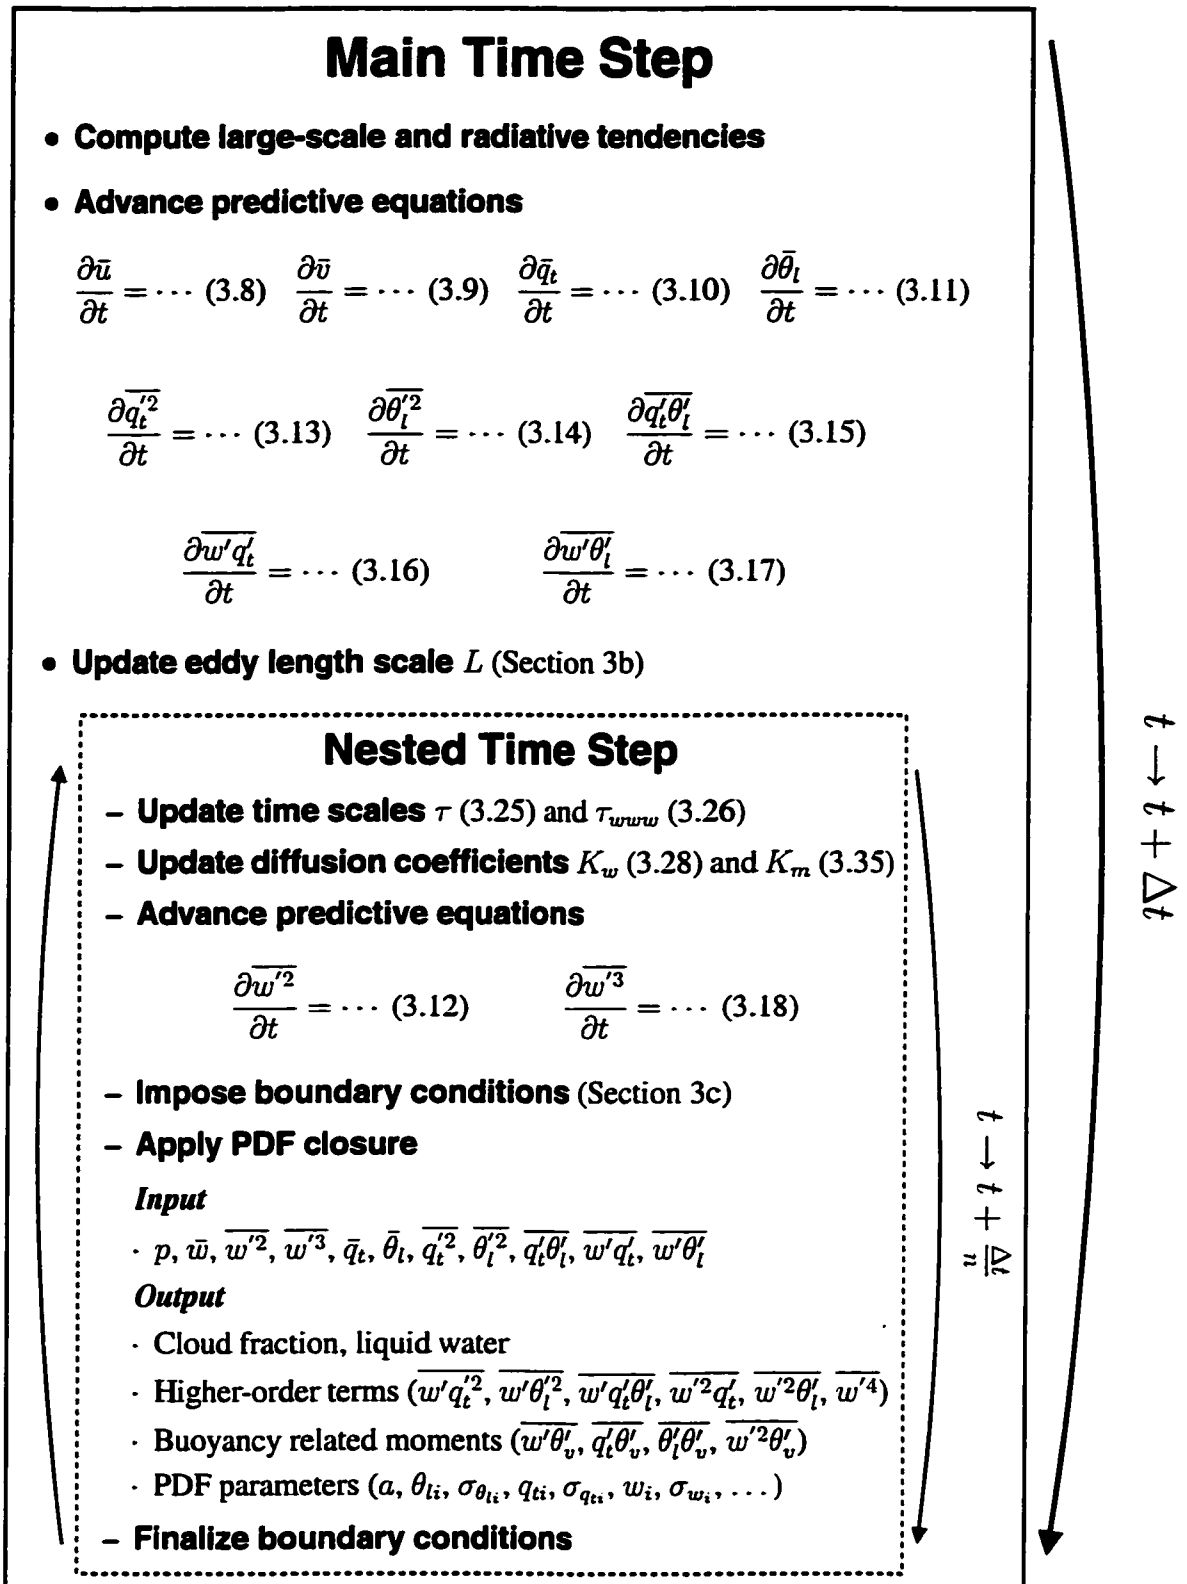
Main Time Step

• Compute large-scale and radiative tendencies

• Advance predictive equations

$\frac{\partial \bar{u}}{\partial t} = \cdots$ (3.8) $\frac{\partial \bar{v}}{\partial t} = \cdots$ (3.9) $\frac{\partial \bar{q}_t}{\partial t} = \cdots$ (3.10) $\frac{\partial \bar{\theta}_l}{\partial t} = \cdots$ (3.11)

$\frac{\partial \overline{q_t'^2}}{\partial t} = \cdots$ (3.13) $\frac{\partial \overline{\theta_l'^2}}{\partial t} = \cdots$ (3.14) $\frac{\partial \overline{q_t'\theta_l'}}{\partial t} = \cdots$ (3.15)

$\frac{\partial \overline{w'q_t'}}{\partial t} = \cdots$ (3.16) $\frac{\partial \overline{w'\theta_l'}}{\partial t} = \cdots$ (3.17)

• Update eddy length scale $L$ (Section 3b)

Nested Time Step

– Update time scales $\tau$ (3.25) and $\tau_{www}$ (3.26)

– Update diffusion coefficients $K_w$ (3.28) and $K_m$ (3.35)

– Advance predictive equations

$\frac{\partial \overline{w'^2}}{\partial t} = \cdots$ (3.12) $\frac{\partial \overline{w'^3}}{\partial t} = \cdots$ (3.18)

– Impose boundary conditions (Section 3c)

– Apply PDF closure

Input

· $p$, $\bar{w}$, $\overline{w'^2}$, $\overline{w'^3}$, $\bar{q}_t$, $\bar{\theta}_l$, $\overline{q_t'^2}$, $\overline{\theta_l'^2}$, $\overline{q_t'\theta_l'}$, $\overline{w'q_t'}$, $\overline{w'\theta_l'}$

Output

· Cloud fraction, liquid water

· Higher-order terms ($\overline{w'q_t'^2}$, $\overline{w'\theta_l'^2}$, $\overline{w'q_t'\theta_l'}$, $\overline{w'^2q_t'}$, $\overline{w'^2\theta_l'}$, $\overline{w'^4}$)

· Buoyancy related moments ($\overline{w'\theta_v'}$, $\overline{q_t'\theta_v'}$, $\overline{\theta_l'\theta_v'}$, $\overline{w'^2\theta_v'}$)

· PDF parameters ($a$, $\theta_{li}$, $\sigma_{\theta_{li}}$, $q_{ti}$, $\sigma_{q_{ti}}$, $w_i$, $\sigma_{w_i}$, ...)

– Finalize boundary conditions

$t \leftarrow t + \frac{\Delta t}{n}$

$t \leftarrow t + \Delta t$